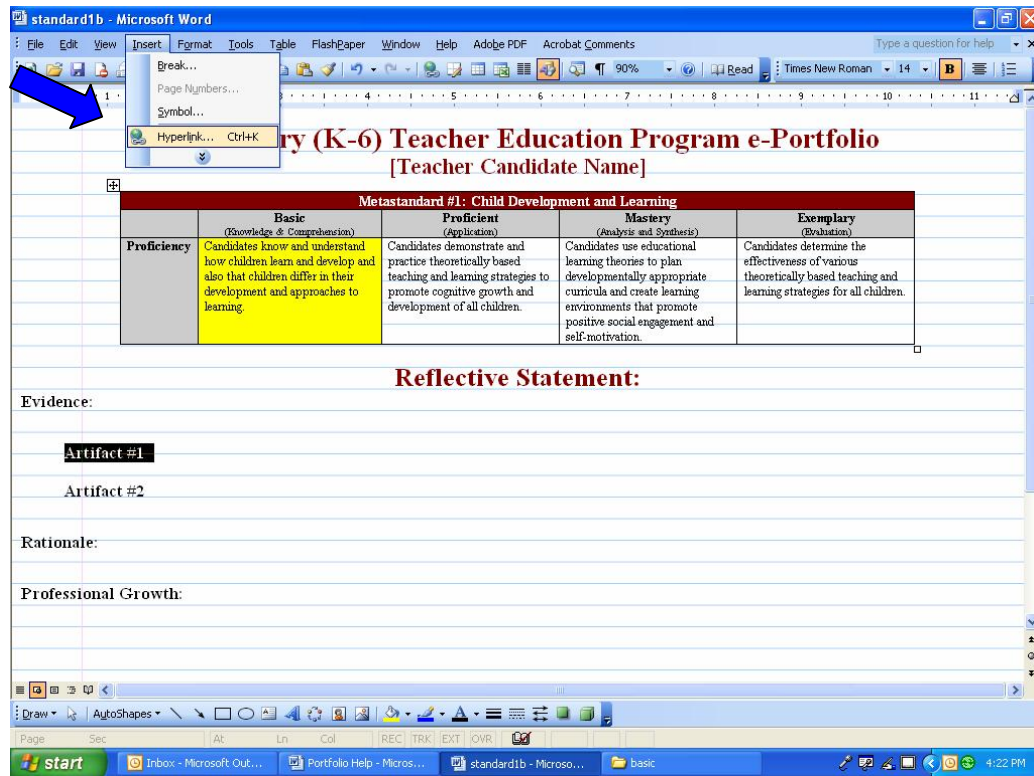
standard1b - Microsoft Word

File Edit View Insert Format Tools Table FlashPaper Window Help Adobe PDF Acrobat Comments

Type a question for help

Break...
Page Numbers...
Symbol...
Hyperlink... Ctrl+K

90% Read Times New Roman 14 B

1 2 3 4 5 6 7 8 9 10 11

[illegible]ry (K-6) Teacher Education Program e-Portfolio
[Teacher Candidate Name]

| Metastandard #1: Child Development and Learning | | | | |
|---|---|---|---|---|
| | Basic (Knowledge & Comprehension) | Proficient (Application) | Mastery (Analysis and Synthesis) | Exemplary (Evaluation) |
| Proficiency | Candidates know and understand how children learn and develop and also that children differ in their development and approaches to learning. | Candidates demonstrate and practice theoretically based teaching and learning strategies to promote cognitive growth and development of all children. | Candidates use educational learning theories to plan developmentally appropriate curricula and create learning environments that promote positive social engagement and self-motivation. | Candidates determine the effectiveness of various theoretically based teaching and learning strategies for all children. |

Reflective Statement:

Evidence:

Artifact #1

Artifact #2

Rationale:

Professional Growth:

Draw AutoShapes

Page Sec At Ln Col REC TRK EXT OVR

start Inbox - Microsoft Out... Portfolio Help - Micros... standard1b - Microso... basic 4:22 PM